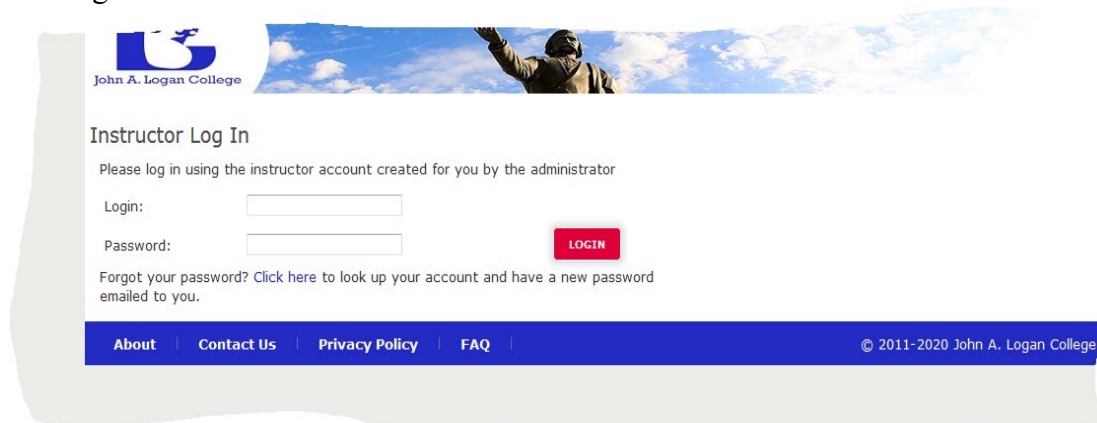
John A. Logan College

Instructor Log In

Please log in using the instructor account created for you by the administrator

Login:

Password:

LOGIN

Forgot your password? Click here to look up your account and have a new password emailed to you.

About | Contact Us | Privacy Policy | FAQ |

© 2011-2020 John A. Logan College